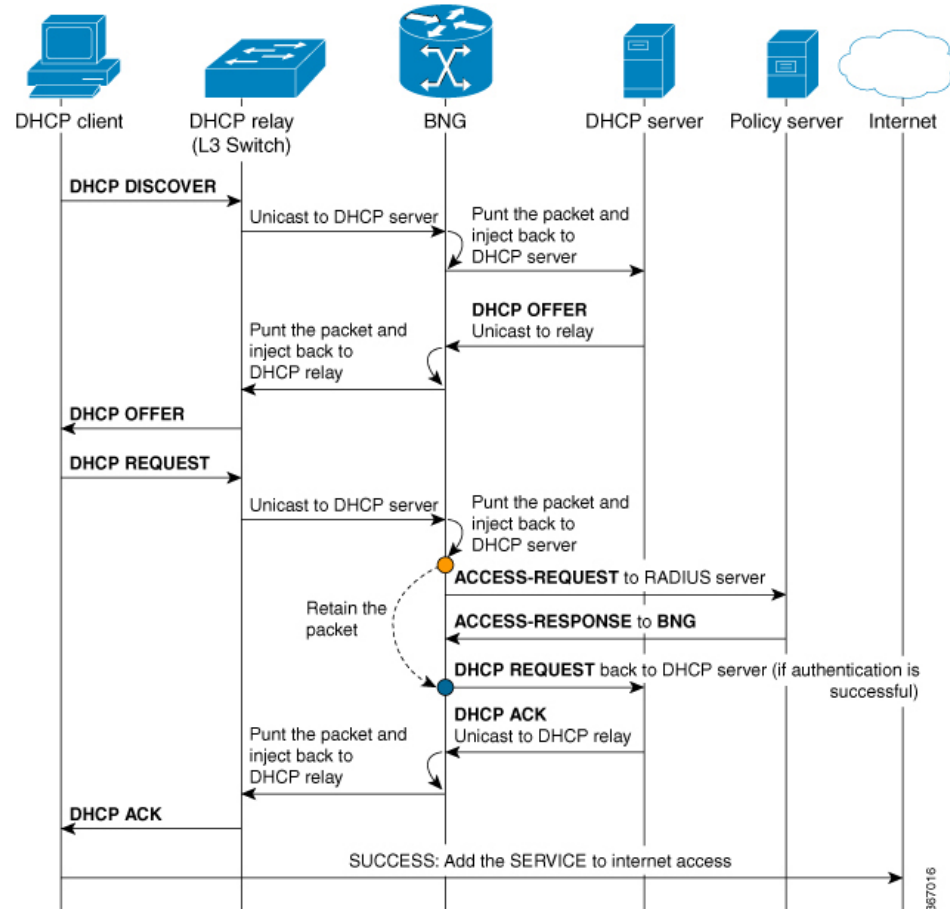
DHCP client

DHCP relay (L3 Switch)

BNG

DHCP server

Policy server

Internet

DHCP DISCOVER

Unicast to DHCP server

Punt the packet and inject back to DHCP server

DHCP OFFER Unicast to relay

Punt the packet and inject back to DHCP relay

DHCP OFFER

DHCP REQUEST

Unicast to DHCP server

Punt the packet and inject back to DHCP server

ACCESS-REQUEST to RADIUS server

Retain the packet

ACCESS-RESPONSE to BNG

DHCP REQUEST back to DHCP server (if authentication is successful)

DHCP ACK Unicast to DHCP relay

Punt the packet and inject back to DHCP relay

DHCP ACK

SUCCESS: Add the SERVICE to internet access

367016